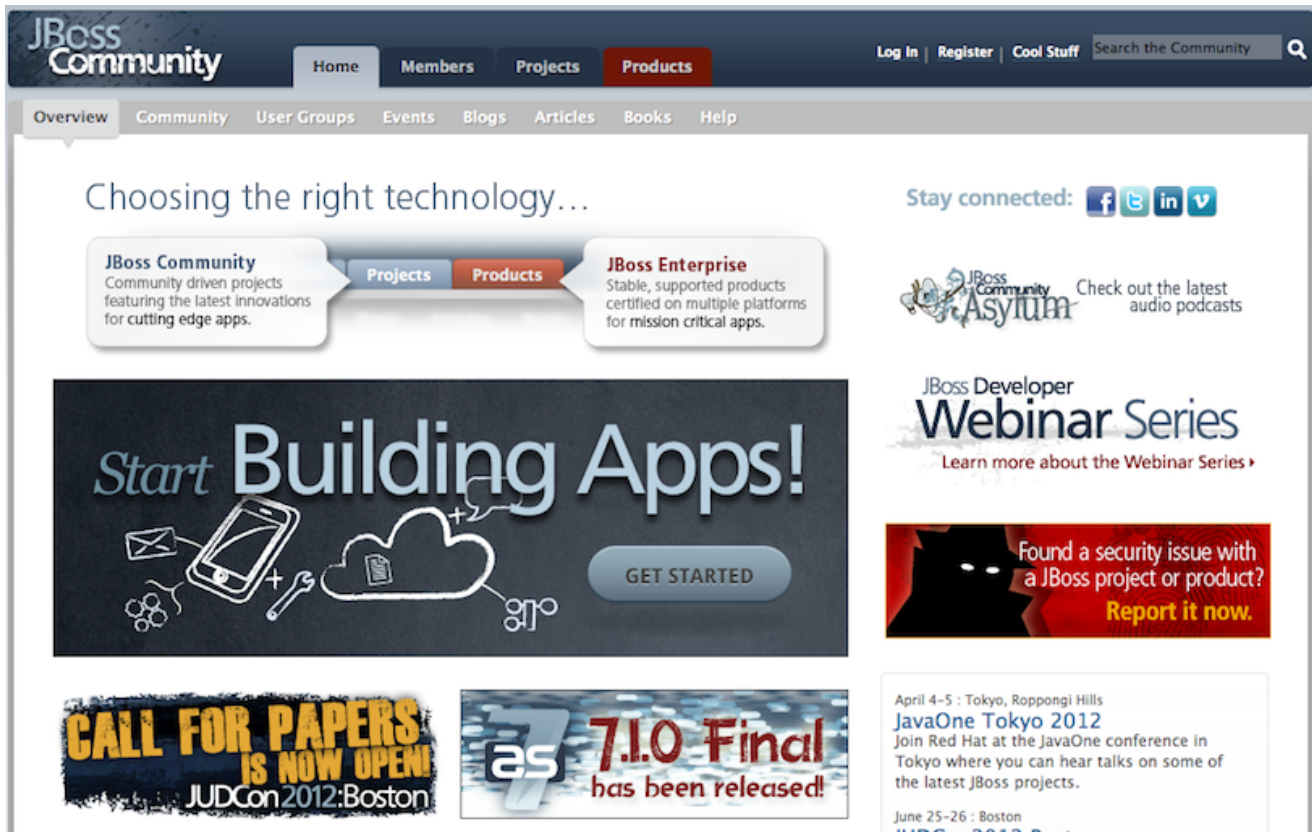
JBoss Community

Home Members Projects Products

Log In | Register | Cool Stuff Search the Community

Overview Community User Groups Events Blogs Articles Books Help

Choosing the right technology...

JBoss Community
Community driven projects featuring the latest innovations for cutting edge apps.

Projects Products

JBoss Enterprise
Stable, supported products certified on multiple platforms for mission critical apps.

Start Building Apps!

GET STARTED

CALL FOR PAPERS IS NOW OPEN!
JUDCon2012:Boston

as 7
7.1.0 Final
has been released!

Stay connected:

JBoss Community Asylum
Check out the latest audio podcasts

JBoss Developer
Webinar Series
Learn more about the Webinar Series ▸

Found a security issue with a JBoss project or product?
Report it now.

April 4-5 : Tokyo, Roppongi Hills
JavaOne Tokyo 2012
Join Red Hat at the JavaOne conference in Tokyo where you can hear talks on some of the latest JBoss projects.

June 25-26 : Boston
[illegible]